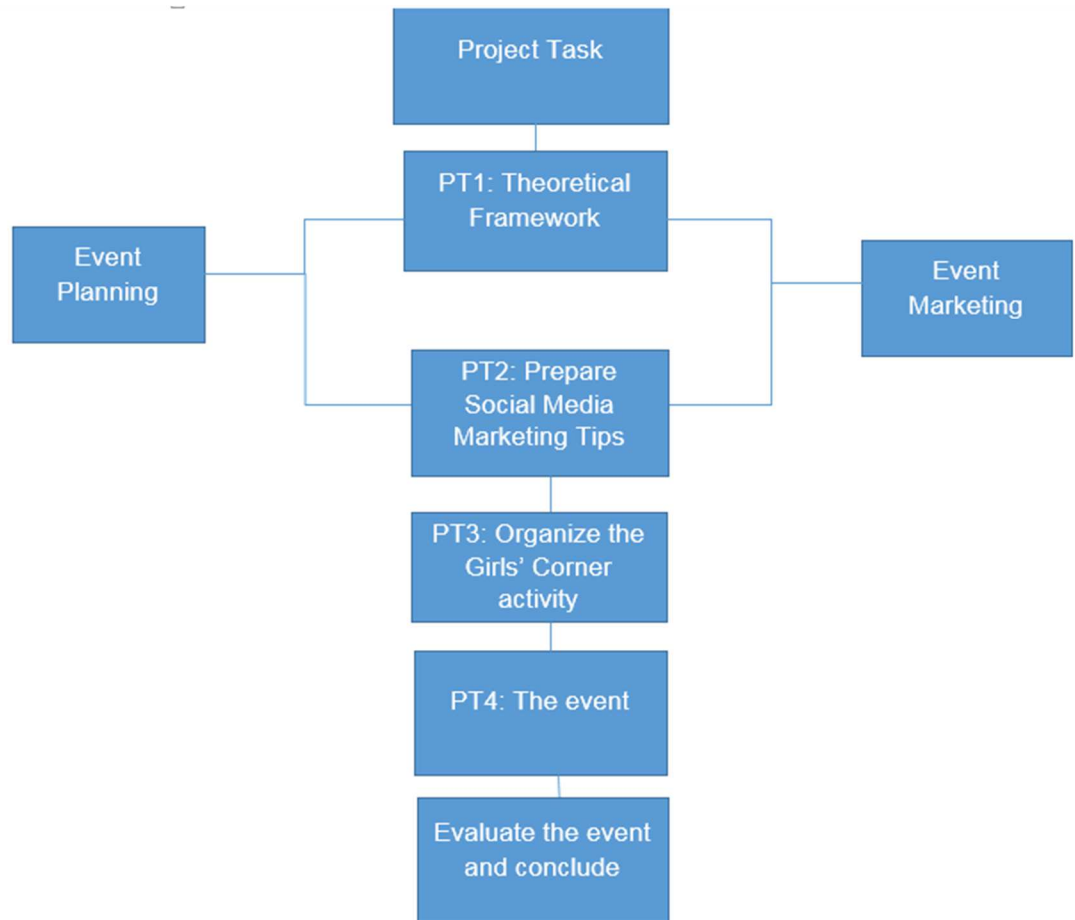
Project Task

PT1: Theoretical Framework

Event Planning

Event Marketing

PT2: Prepare Social Media Marketing Tips

PT3: Organize the Girls' Corner activity

PT4: The event

Evaluate the event and conclude